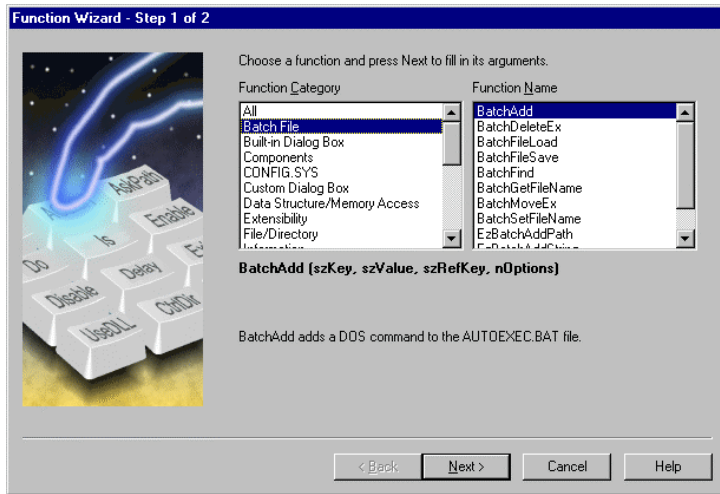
Function Wizard - Step 1 of 2

AskPath
Enable
Is
Do
Delay
Ex
Disable
UseDLL
CtrlDir

Choose a function and press Next to fill in its arguments.

Function Category
All
Batch File
Built-in Dialog Box
Components
CONFIG.SYS
Custom Dialog Box
Data Structure/Memory Access
Extensibility
File/Directory
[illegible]

Function Name
BatchAdd
BatchDeleteEx
BatchFileLoad
BatchFileSave
BatchFind
BatchGetFileName
BatchMoveEx
BatchSetFileName
EzBatchAddPath
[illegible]

BatchAdd (szKey, szValue, szRefKey, nOptions)

BatchAdd adds a DOS command to the AUTOEXEC.BAT file.

< Back
Next >
Cancel
Help